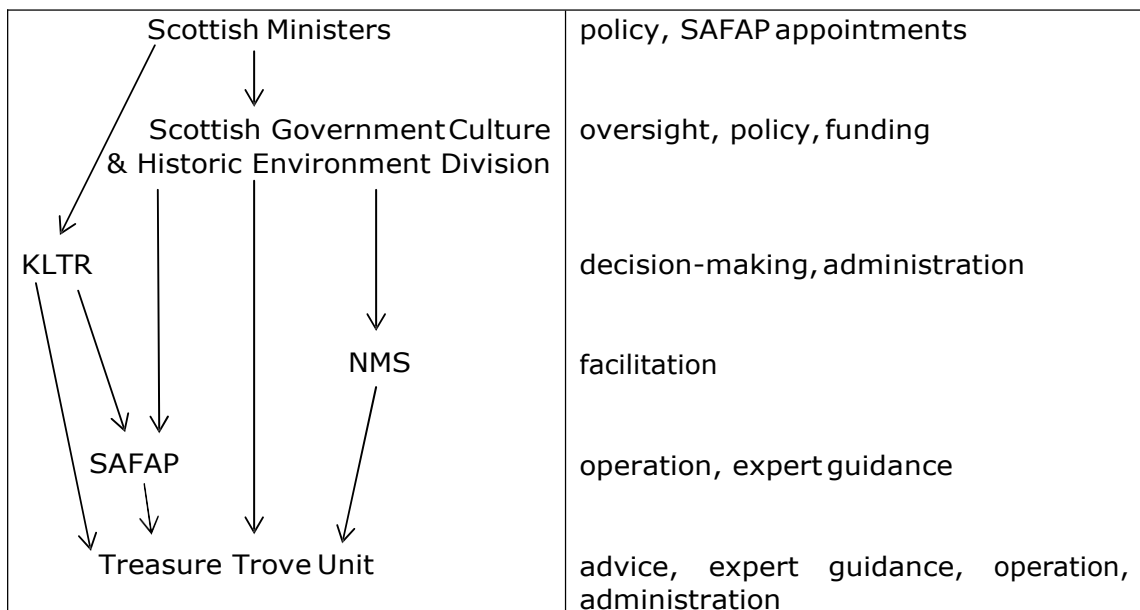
| | |
|---|---|
| Scottish Ministers | policy, SAFAP appointments |
| Scottish Government Culture & Historic Environment Division | oversight, policy, funding |
| KLTR | decision-making, administration |
| NMS | facilitation |
| SAFAP | operation, expert guidance |
| Treasure Trove Unit | advice, expert guidance, operation, administration |